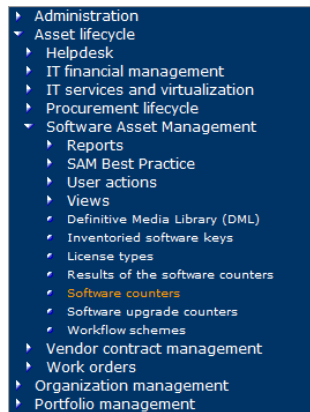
Administration
Asset lifecycle
Helpdesk
IT financial management
IT services and virtualization
Procurement lifecycle
Software Asset Management
Reports
SAM Best Practice
User actions
Views
Definitive Media Library (DML)
Inventoried software keys
License types
Results of the software counters
Software counters
Software upgrade counters
Workflow schemes
Vendor contract management
Work orders
Organization management
Portfolio management